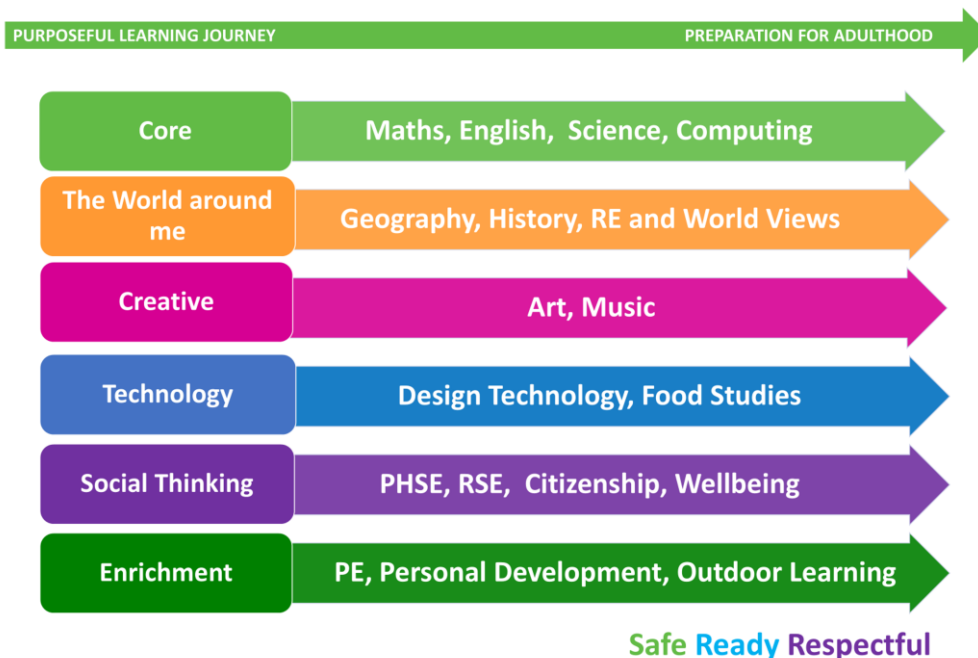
PURPOSEFUL LEARNING JOURNEY

PREPARATION FOR ADULTHOOD

| | |
|---|---|
| Core | Maths, English, Science, Computing |
| The World around me | Geography, History, RE and World Views |
| Creative | Art, Music |
| Technology | Design Technology, Food Studies |
| Social Thinking | PHSE, RSE, Citizenship, Wellbeing |
| Enrichment | PE, Personal Development, Outdoor Learning |

Safe Ready Respectful